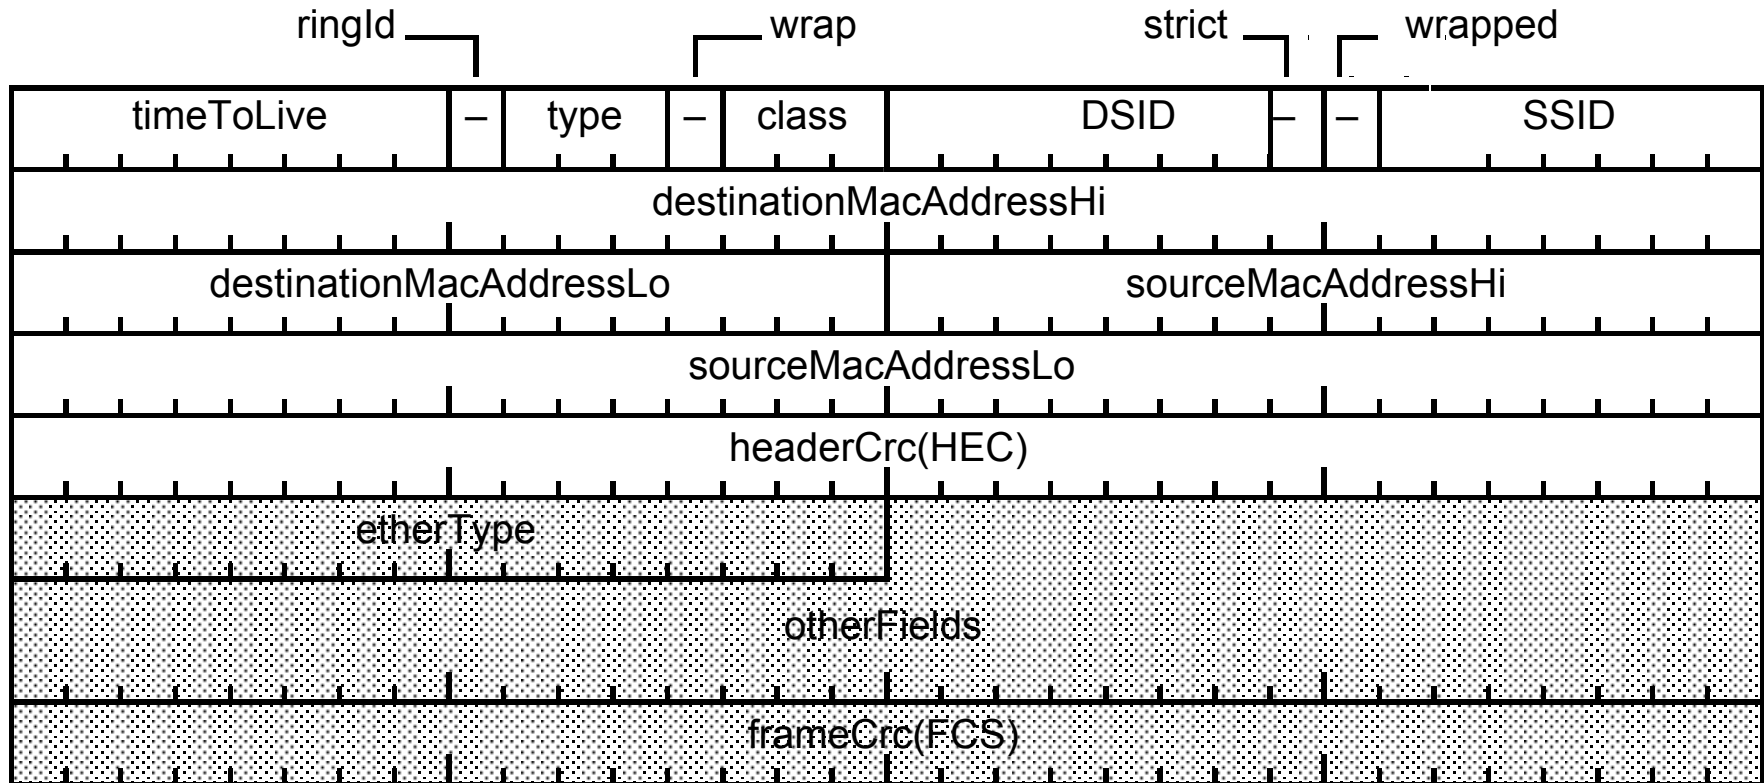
ringId wrap strict wrapped

| timeToLive | – | type | – | class | DSID | – | – | SSID |
|---|---|---|---|---|---|---|---|---|

destinationMacAddressHi

destinationMacAddressLo sourceMacAddressHi

sourceMacAddressLo

headerCrc(HEC)

etherType

otherFields

frameCrc(FCS)